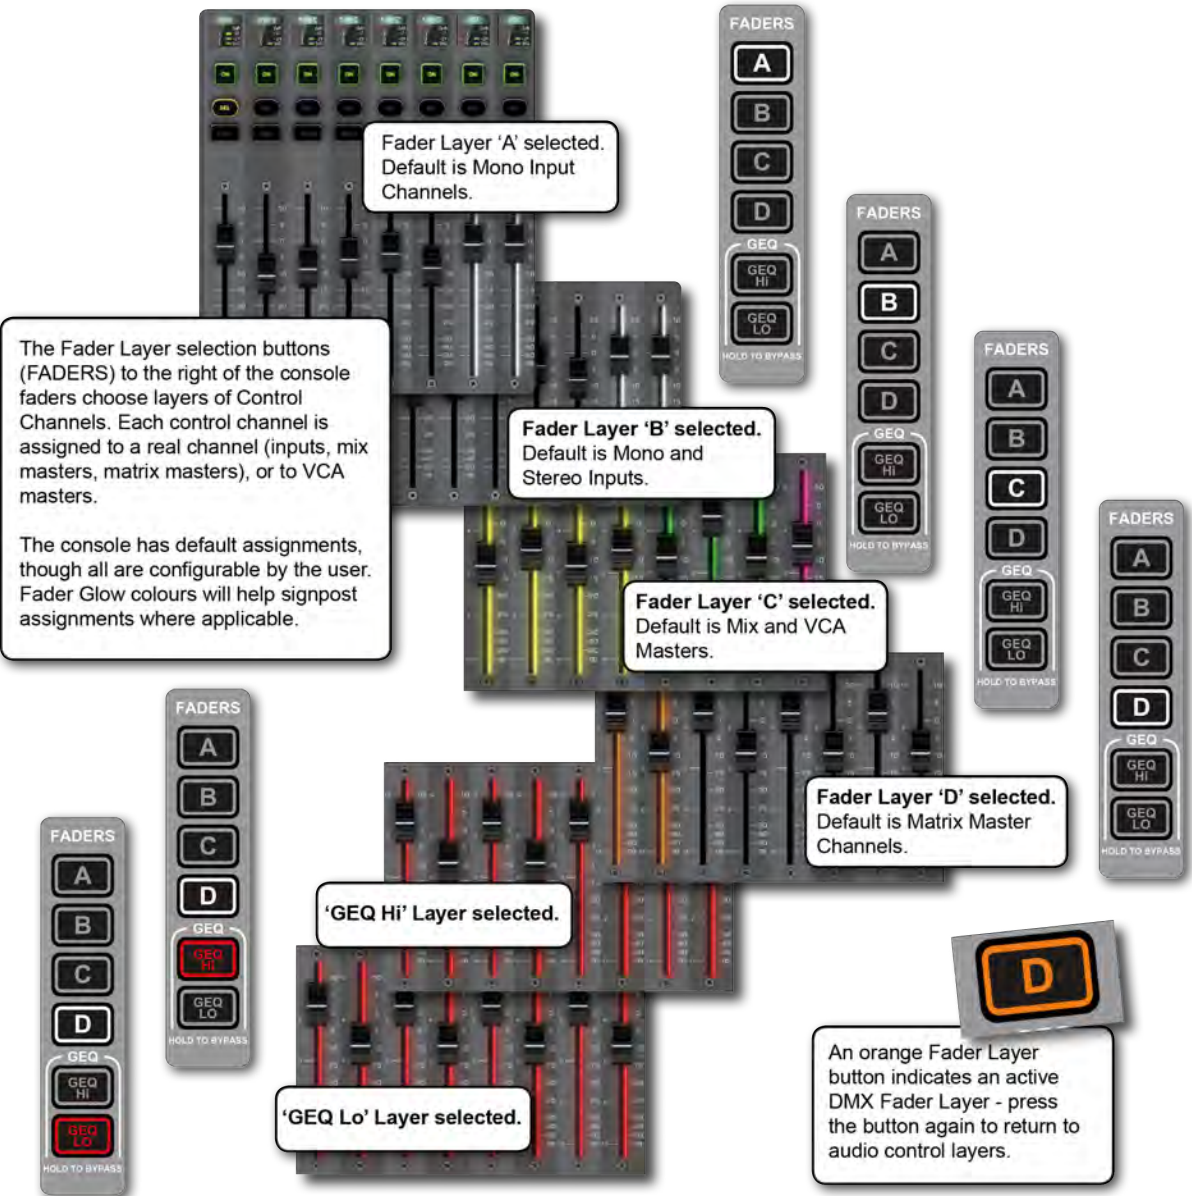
Fader Layer 'A' selected. Default is Mono Input Channels.

FADERS
A
B
C
D
GEQ
GEQ Hi
GEQ LO
HOLD TO BYPASS

The Fader Layer selection buttons (FADERS) to the right of the console faders choose layers of Control Channels. Each control channel is assigned to a real channel (inputs, mix masters, matrix masters), or to VCA masters.

The console has default assignments, though all are configurable by the user. Fader Glow colours will help signpost assignments where applicable.

Fader Layer 'B' selected. Default is Mono and Stereo Inputs.

FADERS
A
B
C
D
GEQ
GEQ Hi
GEQ LO
HOLD TO BYPASS

Fader Layer 'C' selected. Default is Mix and VCA Masters.

FADERS
A
B
C
D
GEQ
GEQ Hi
GEQ LO
HOLD TO BYPASS

Fader Layer 'D' selected. Default is Matrix Master Channels.

FADERS
A
B
C
D
GEQ
GEQ Hi
GEQ LO
HOLD TO BYPASS

FADERS
A
B
C
D
GEQ
GEQ Hi
GEQ LO
HOLD TO BYPASS

'GEQ Hi' Layer selected.

FADERS
A
B
C
D
GEQ
GEQ Hi
GEQ LO
HOLD TO BYPASS

'GEQ Lo' Layer selected.

D

An orange Fader Layer button indicates an active DMX Fader Layer - press the button again to return to audio control layers.